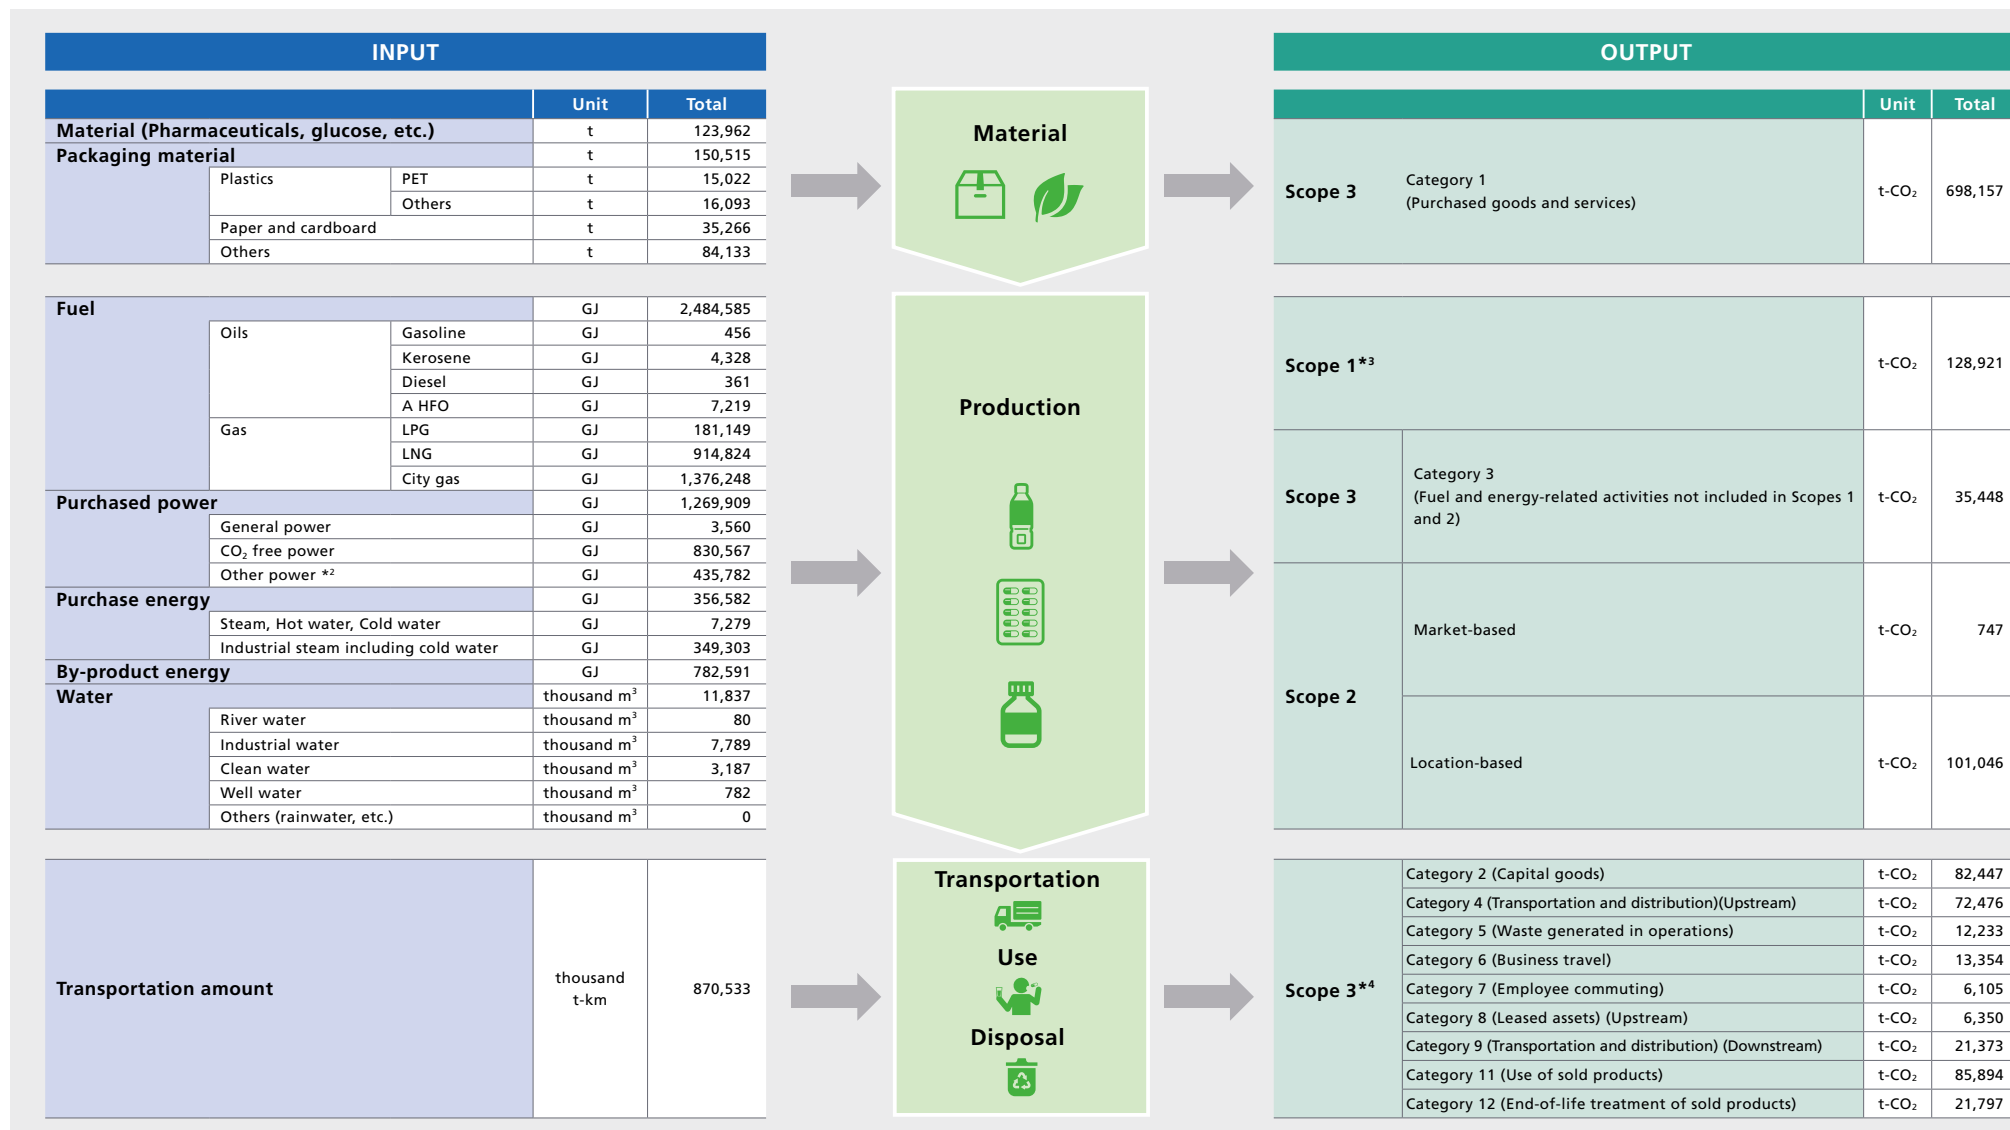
INPUT

| | | Unit | Total |
|---|---|---|---|
| Material (Pharmaceuticals, glucose, etc.) | | t | 123,962 |
| Packaging material | | t | 150,515 |
| Plastics | PET | t | 15,022 |
| | Others | t | 16,093 |
| Paper and cardboard | | t | 35,266 |
| Others | | t | 84,133 |

| | | Unit | Total |
|---|---|---|---|
| Fuel | | GJ | 2,484,585 |
| Oils | Gasoline | GJ | 456 |
| | Kerosene | GJ | 4,328 |
| | Diesel | GJ | 361 |
| | A HFO | GJ | 7,219 |
| Gas | LPG | GJ | 181,149 |
| | LNG | GJ | 914,824 |
| | City gas | GJ | 1,376,248 |
| Purchased power | | GJ | 1,269,909 |
| General power | | GJ | 3,560 |
| $CO_2$ free power | | GJ | 830,567 |
| Other power *2 | | GJ | 435,782 |
| Purchase energy | | GJ | 356,582 |
| Steam, Hot water, Cold water | | GJ | 7,279 |
| Industrial steam including cold water | | GJ | 349,303 |
| By-product energy | | GJ | 782,591 |
| Water | | thousand $m^3$ | 11,837 |
| River water | | thousand $m^3$ | 80 |
| Industrial water | | thousand $m^3$ | 7,789 |
| Clean water | | thousand $m^3$ | 3,187 |
| Well water | | thousand $m^3$ | 782 |
| Others (rainwater, etc.) | | thousand $m^3$ | 0 |

| Transportation amount | thousand t-km | 870,533 |
|---|---|---|

Material

Production

Transportation

Use

Disposal

OUTPUT

| | | Unit | Total |
|---|---|---|---|
| Scope 3 | Category 1 (Purchased goods and services) | t-$CO_2$ | 698,157 |

| | | Unit | Total |
|---|---|---|---|
| Scope 1*3 | | t-$CO_2$ | 128,921 |
| Scope 3 | Category 3 (Fuel and energy-related activities not included in Scopes 1 and 2) | t-$CO_2$ | 35,448 |
| Scope 2 | Market-based | t-$CO_2$ | 747 |
| | Location-based | t-$CO_2$ | 101,046 |

| | | Unit | Total |
|---|---|---|---|
| Scope 3*4 | Category 2 (Capital goods) | t-$CO_2$ | 82,447 |
| | Category 4 (Transportation and distribution)(Upstream) | t-$CO_2$ | 72,476 |
| | Category 5 (Waste generated in operations) | t-$CO_2$ | 12,233 |
| | Category 6 (Business travel) | t-$CO_2$ | 13,354 |
| | Category 7 (Employee commuting) | t-$CO_2$ | 6,105 |
| | Category 8 (Leased assets) (Upstream) | t-$CO_2$ | 6,350 |
| | Category 9 (Transportation and distribution) (Downstream) | t-$CO_2$ | 21,373 |
| | Category 11 (Use of sold products) | t-$CO_2$ | 85,894 |
| | Category 12 (End-of-life treatment of sold products) | t-$CO_2$ | 21,797 |